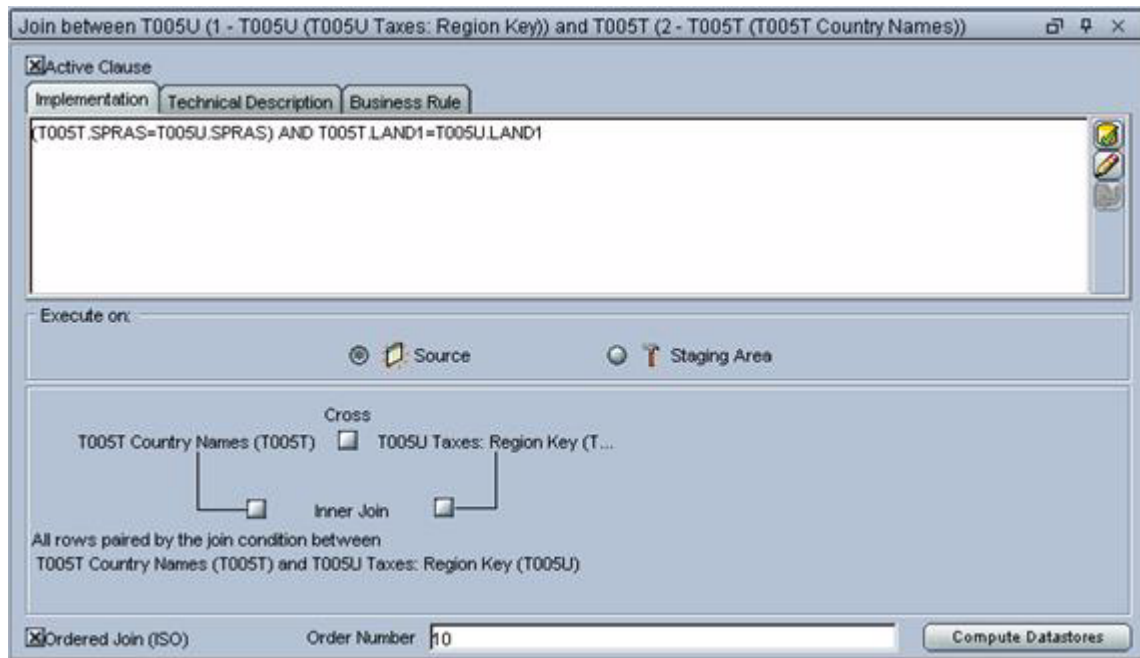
Join between T005U (1 - T005U (T005U Taxes: Region Key)) and T005T (2 - T005T (T005T Country Names))

Active Clause

Implementation | Technical Description | Business Rule

(T005T.SPRAS=T005U.SPRAS) AND T005T.LAND1=T005U.LAND1

Execute on:

Source

Staging Area

Cross

T005T Country Names (T005T)

T005U Taxes: Region Key (T...

Inner Join

All rows paired by the join condition between
T005T Country Names (T005T) and T005U Taxes: Region Key (T005U)

Ordered Join (ISO)

Order Number 10

Compute Datastores